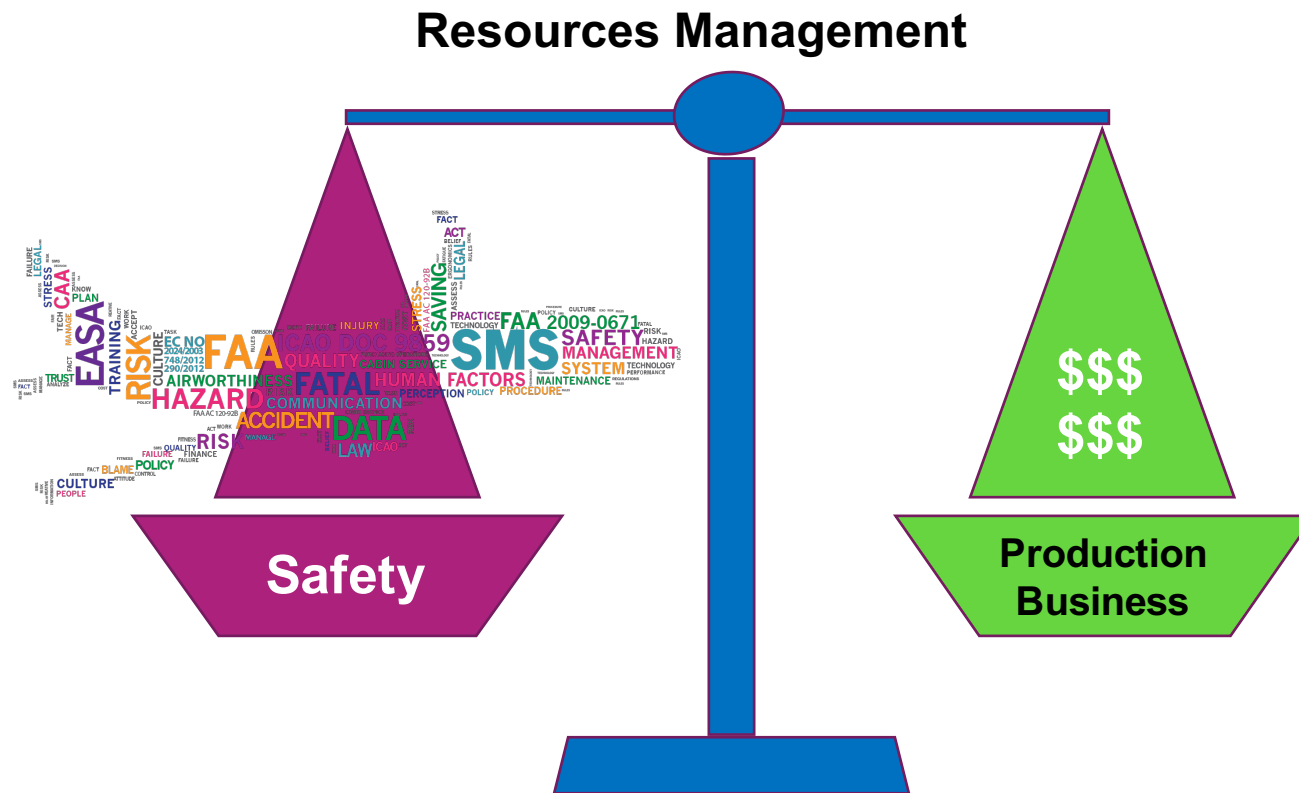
Resources Management

FAILURE LEGAL STRESS CAA PLAN KNOW TECH MANAGE EASA TRAINING RISK CULTURE ACCEPT WORK ICAO TRUST FACT EC NO 2024/2003 748/2012 290/2012 FAA ICAO DOC 9859 INJURY QUALITY AIRWORTHINESS FATAL HAZARD COMMUNICATION ACCIDENT DATA LAW ICAO RISK QUALITY FAILURE FINANCE POLICY BLAME CULTURE PEOPLE FAA AC 120-92B STRESS FACT ACT LEGAL SAVING ASSESS FAA AC 120-92B PRACTICE TECHNOLOGY SMS FAA 2009-0671 SAFETY MANAGEMENT SYSTEM RISK HAZARD CULTURE POLICY CABIN SERVICE HUMAN FACTORS MAINTENANCE TECHNOLOGY PERFORMANCE PERCEPTION POLICY PROCEDURE

Safety

$$$
$$$

Production Business